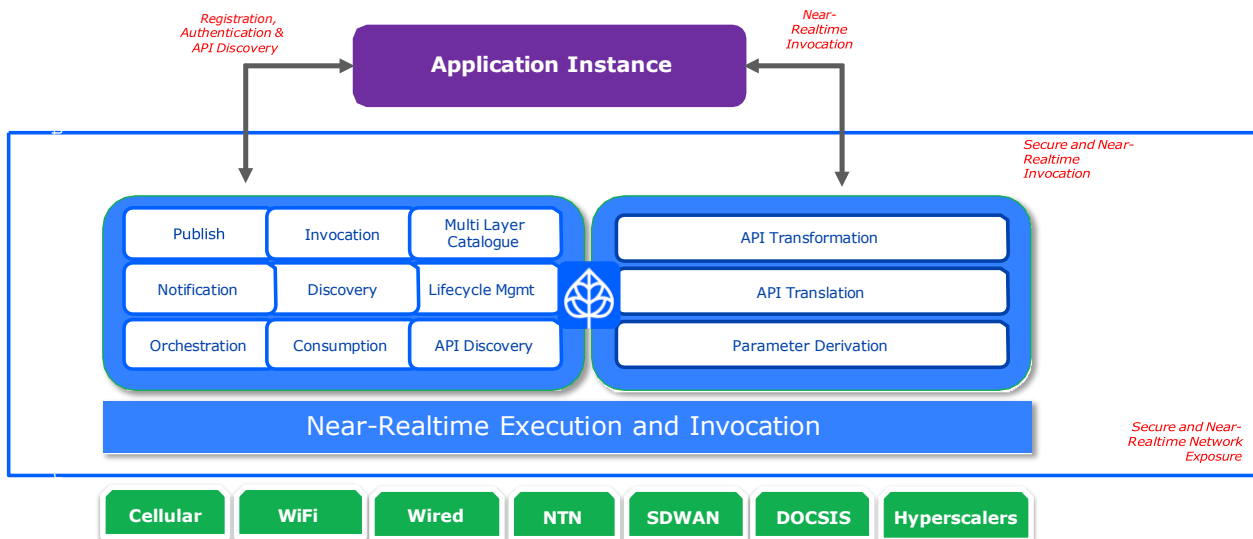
Registration, Authentication & API Discovery

Application Instance

Near-Realtime Invocation

Secure and Near-Realtime Invocation

Publish

Invocation

Multi Layer Catalogue

Notification

Discovery

Lifecycle Mgmt

Orchestration

Consumption

API Discovery

API Transformation

API Translation

Parameter Derivation

Near-Realtime Execution and Invocation

Secure and Near-Realtime Network Exposure

Cellular

WiFi

Wired

NTN

SDWAN

DOCSIS

Hyperscalers